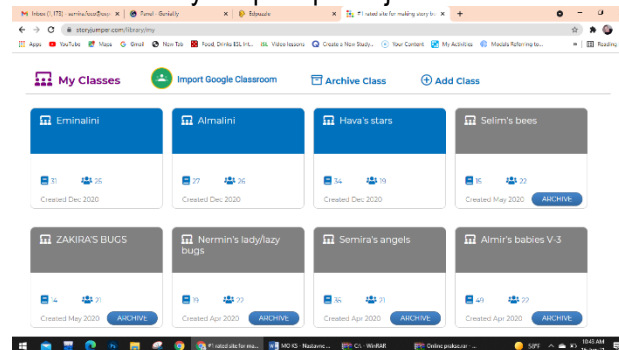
Inbox (1,173) - semina.kocal@gmail | Panel - Burlakly | Edpuzzle | #1 rated site for making story b... | +

storyjumper.com/library/my

Apps | YouTube | Maps | Gmail | Non Toi | Food, Drinks ESL Int... | Video lessons | Create a New Study... | Your Content | My Activities | Moodle Reforma to... | Reading

My Classes | Import Google Classroom | Archive Class | Add Class

Eminalini
31 | 25
Created Dec 2020

Almalini
27 | 26
Created Dec 2020

Hava's stars
34 | 19
Created Dec 2020

Selim's bees
15 | 22
Created May 2020
ARCHIVE

ZAKIRA'S BUGS
4 | 21
Created May 2020
ARCHIVE

Nermin's lady/lazy bugs
19 | 22
Created Apr 2020
ARCHIVE

Semira's angels
35 | 21
Created Apr 2020
ARCHIVE

Almir's babies V-3
49 | 22
Created Apr 2020
ARCHIVE

#1 rated site for ma... | MO KS - Nastavnic... | C:\ - WinRAR | Online prekocnar... | 5°F | 10:45 AM